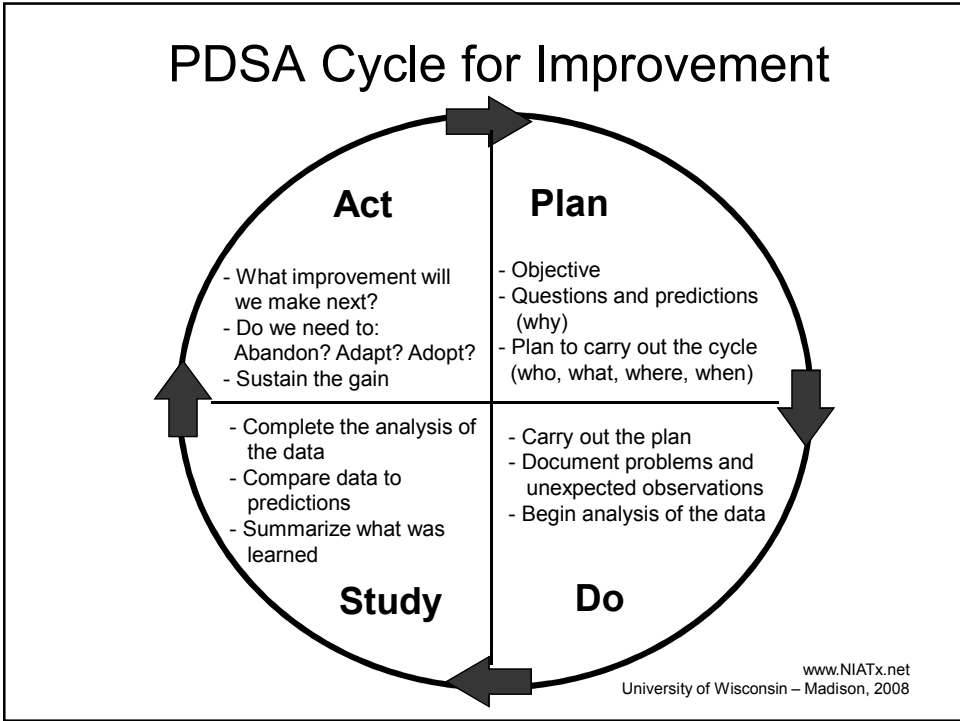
PDSA Cycle for Improvement

Act

- What improvement will we make next?
- Do we need to: Abandon? Adapt? Adopt?
- Sustain the gain

Plan

- Objective
- Questions and predictions (why)
- Plan to carry out the cycle (who, what, where, when)

- Complete the analysis of the data
- Compare data to predictions
- Summarize what was learned

Study

- Carry out the plan
- Document problems and unexpected observations
- Begin analysis of the data

Do

www.NIATx.net
University of Wisconsin – Madison, 2008